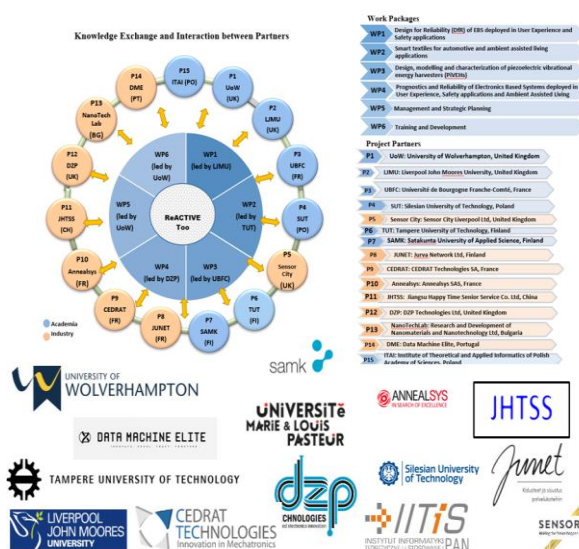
Knowledge Exchange and Interaction between Partners

P15 ITAI (PO)

P1 UoW (UK)

P2 LJMU (UK)

P3 UBFC (FR)

P4 SUT (PO)

P5 Sensor City (UK)

P6 TUT (FI)

P7 SAMK (FI)

P8 JUNET (FR)

P9 CEDRAT (FR)

P10 Anneabsys (FR)

P11 JHTSS (CH)

P12 DZP (UK)

P13 NanoTech Lab (BG)

P14 DME (PT)

WP1 (led by LJMU)

WP2 (led by TUT)

WP3 (led by UBFC)

WP4 (led by DZP)

WP5 (led by UoW)

WP6 (led by UoW)

ReACTIVE Too

Academia

Industry

Work Packages

WP1 Design for Reliability (DfR) of EBS deployed in User Experience and Safety applications

WP2 Smart textiles for automotive and ambient assisted living applications

WP3 Design, modelling and characterization of piezoelectric vibrational energy harvesters (PiVEHs)

WP4 Prognostics and Reliability of Electronics Based Systems deployed in User Experience, Safety applications and Ambient Assisted Living

WP5 Management and Strategic Planning

WP6 Training and Development

Project Partners

P1 UoW: University of Wolverhampton, United Kingdom

P2 LJMU: Liverpool John Moores University, United Kingdom

P3 UBFC: Université de Bourgogne Franche-Comté, France

P4 SUT: Silesian University of Technology, Poland

P5 Sensor City: Sensor City Liverpool Ltd, United Kingdom

P6 TUT: Tampere University of Technology, Finland

P7 SAMK: Satakunta University of Applied Science, Finland

P8 JUNET: Jyrva Network Ltd, Finland

P9 CEDRAT: CEDRAT Technologies SA, France

P10 Anneabsys: Annealsys SAS, France

P11 JHTSS: Jiangsu Happy Time Sensor Service Co. Ltd, China

P12 DZP: DZP Technologies Ltd, United Kingdom

P13 NanoTechLab: Research and Development of Nanomaterials and Nanotechnology Ltd, Bulgaria

P14 DME: Data Machine Elite, Portugal

P15 ITAI: Institute of Theoretical and Applied Informatics of Polish Academy of Sciences, Poland

samk

UNIVERSITY OF WOLVERHAMPTON

UNIVERSITé MARIE & LOUIS PASTEUR

ANNEALSYS IN SEARCH OF EXCELLENCE

JHTSS

DATA MACHINE ELITE

TAMPERE UNIVERSITY OF TECHNOLOGY

dzp TECHNOLOGIES

Silesian University of Technology

Junet

SENSOR

LIVERPOOL JOHN MOORES UNIVERSITY

CEDRAT TECHNOLOGIES Innovation in Mechatronics

IITiS PAN